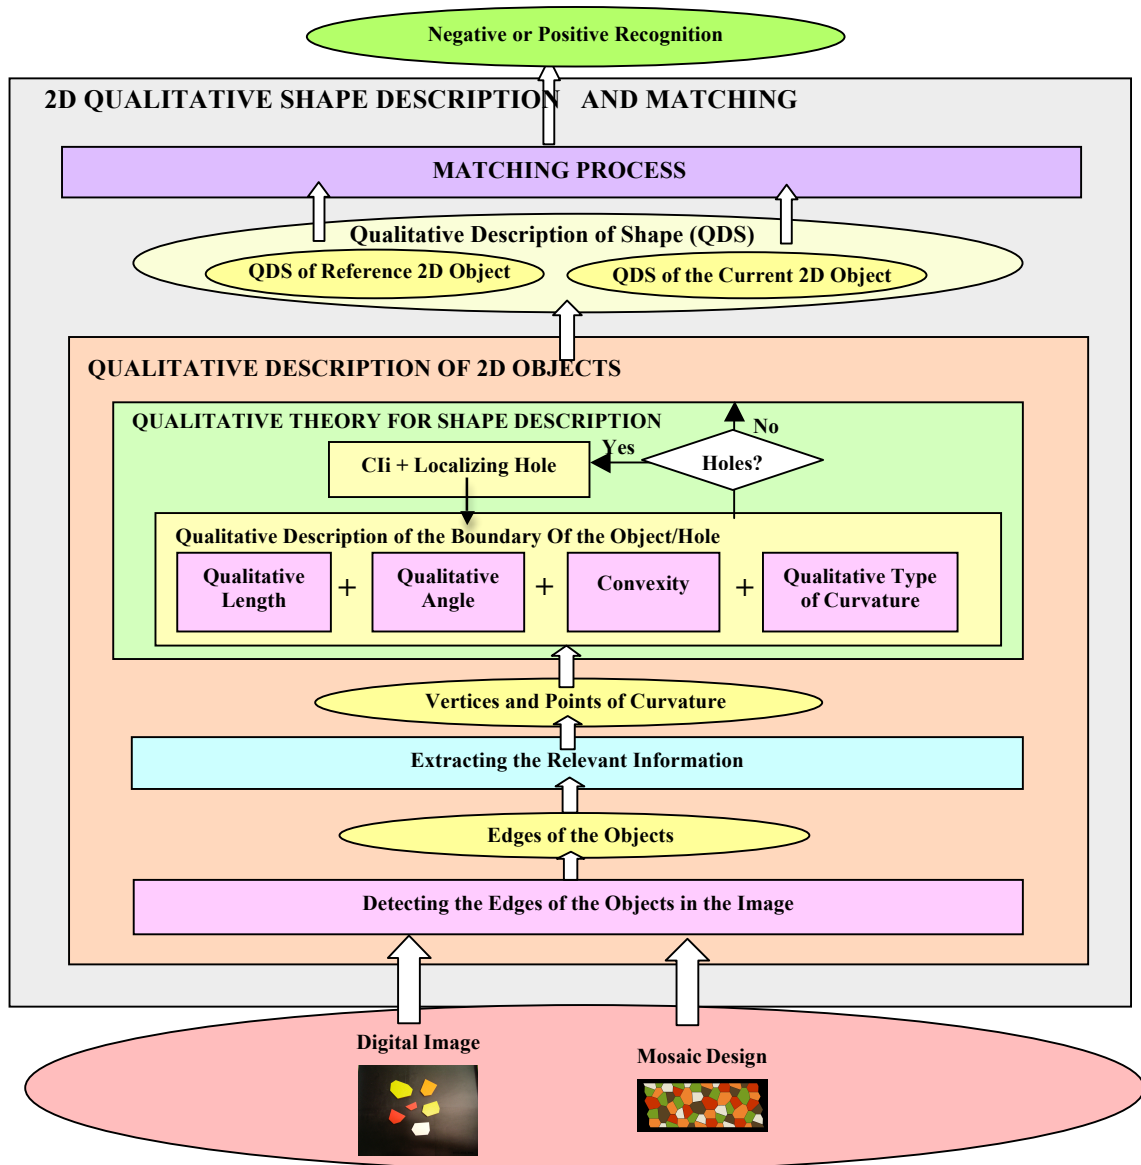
Negative or Positive Recognition

2D QUALITATIVE SHAPE DESCRIPTION AND MATCHING

MATCHING PROCESS

Qualitative Description of Shape (QDS)

QDS of Reference 2D Object

QDS of the Current 2D Object

QUALITATIVE DESCRIPTION OF 2D OBJECTS

QUALITATIVE THEORY FOR SHAPE DESCRIPTION

No

Yes

CIi + Localizing Hole

Holes?

Qualitative Description of the Boundary Of the Object/Hole

Qualitative Length + Qualitative Angle + Convexity + Qualitative Type of Curvature

Vertices and Points of Curvature

Extracting the Relevant Information

Edges of the Objects

Detecting the Edges of the Objects in the Image

Digital Image

Mosaic Design